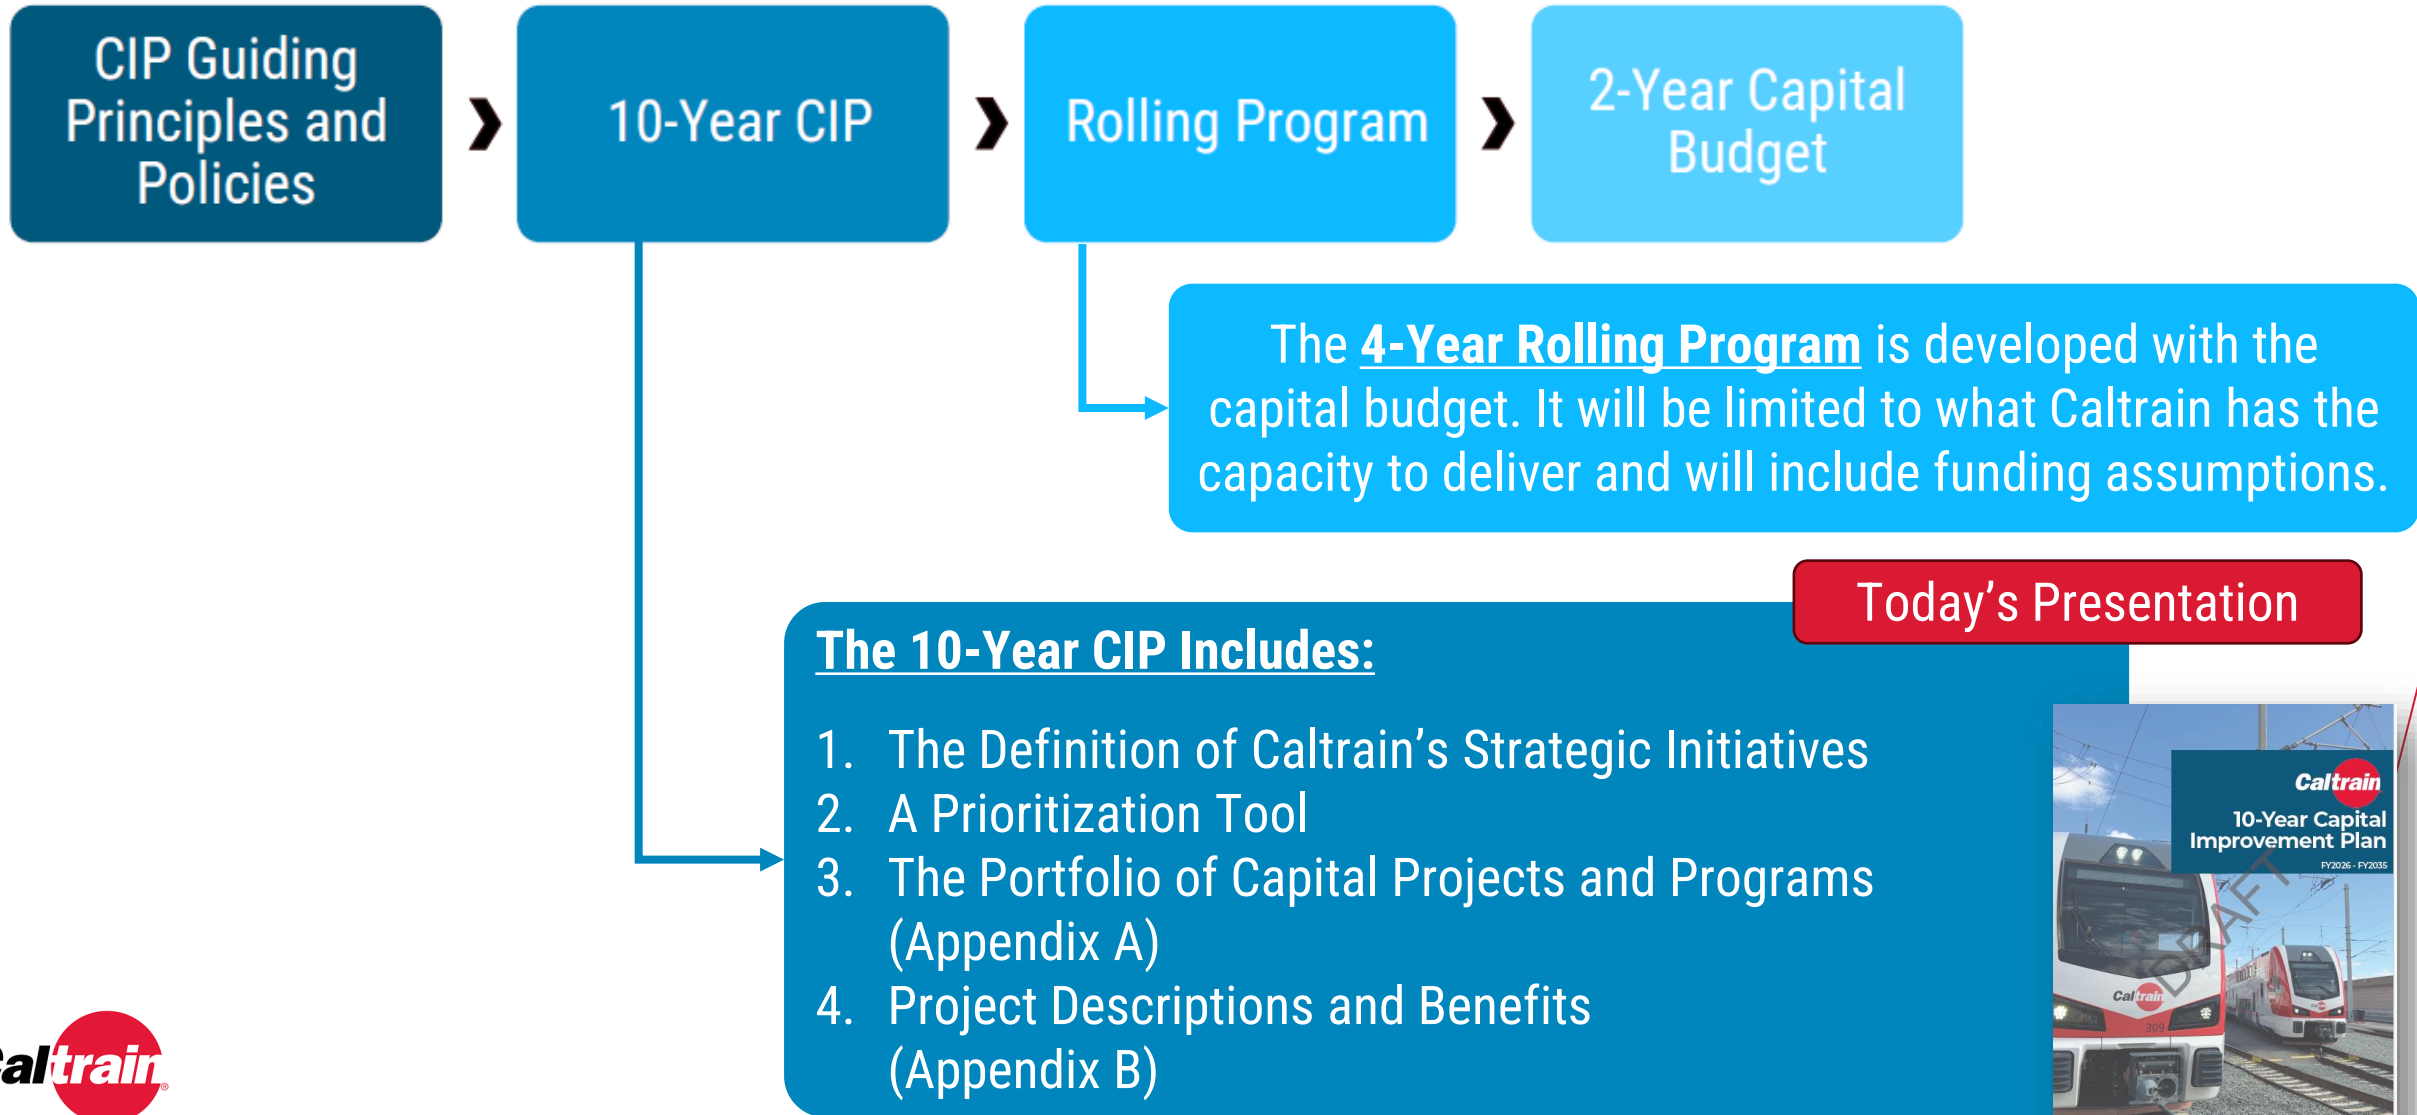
CIP Guiding Principles and Policies

10-Year CIP

Rolling Program

2-Year Capital Budget

The 4-Year Rolling Program is developed with the capital budget. It will be limited to what Caltrain has the capacity to deliver and will include funding assumptions.

Today's Presentation

The 10-Year CIP Includes:

1. The Definition of Caltrain's Strategic Initiatives
2. A Prioritization Tool
3. The Portfolio of Capital Projects and Programs (Appendix A)
4. Project Descriptions and Benefits (Appendix B)

Caltrain
10-Year Capital Improvement Plan
FY2026 - FY2035
DRAFT
Caltrain
309

altrain